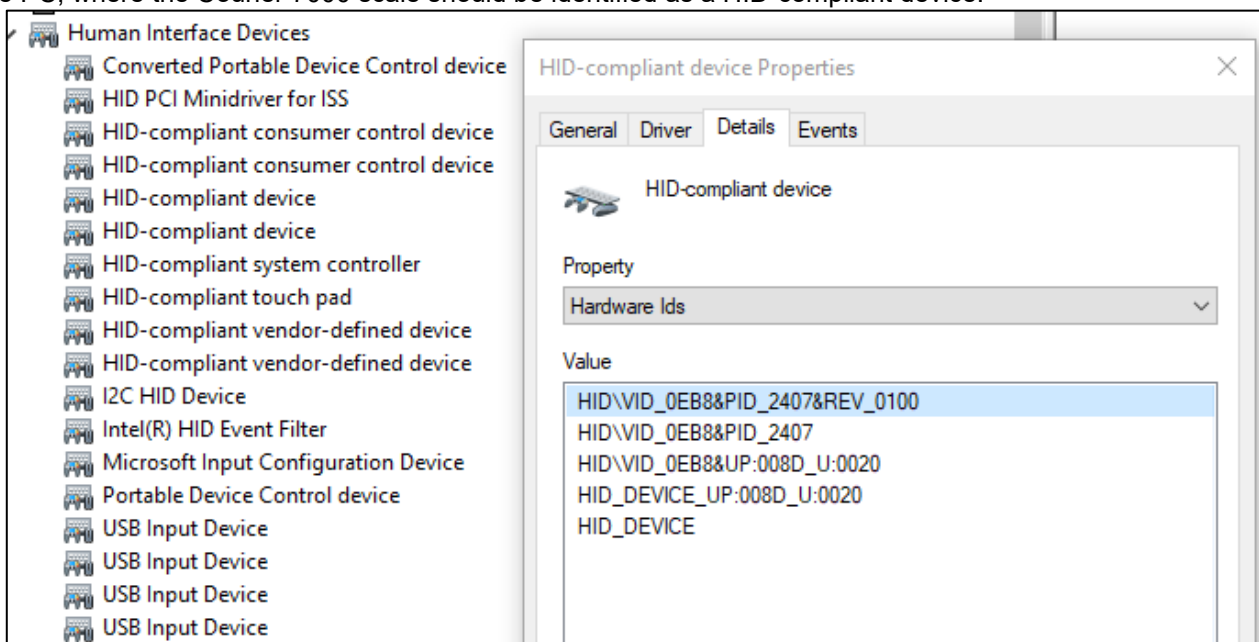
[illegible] PC, where the Scale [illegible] scale should be identified as a HID-compliant device.

Human Interface Devices
Converted Portable Device Control device
HID PCI Minidriver for ISS
HID-compliant consumer control device
HID-compliant consumer control device
HID-compliant device
HID-compliant device
HID-compliant system controller
HID-compliant touch pad
HID-compliant vendor-defined device
HID-compliant vendor-defined device
I2C HID Device
Intel(R) HID Event Filter
Microsoft Input Configuration Device
Portable Device Control device
USB Input Device
USB Input Device
USB Input Device
USB Input Device

HID-compliant device Properties
×
General Driver Details Events
HID-compliant device
Property
Hardware Ids
Value
HID\VID_0EB8&PID_2407&REV_0100
HID\VID_0EB8&PID_2407
HID\VID_0EB8&UP:008D_U:0020
HID_DEVICE_UP:008D_U:0020
HID_DEVICE